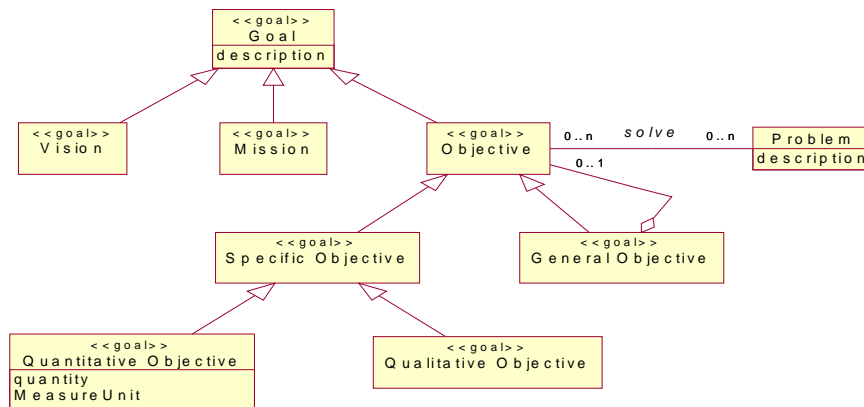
<<goal>>
Goal
description

<<goal>>
Vision

<<goal>>
Mission

<<goal>>
Objective

0..n
solve
0..n

Problem
description

0..1

<<goal>>
Specific Objective

<<goal>>
General Objective

<<goal>>
Quantitative Objective
quantity
MeasureUnit

<<goal>>
Qualitative Objective